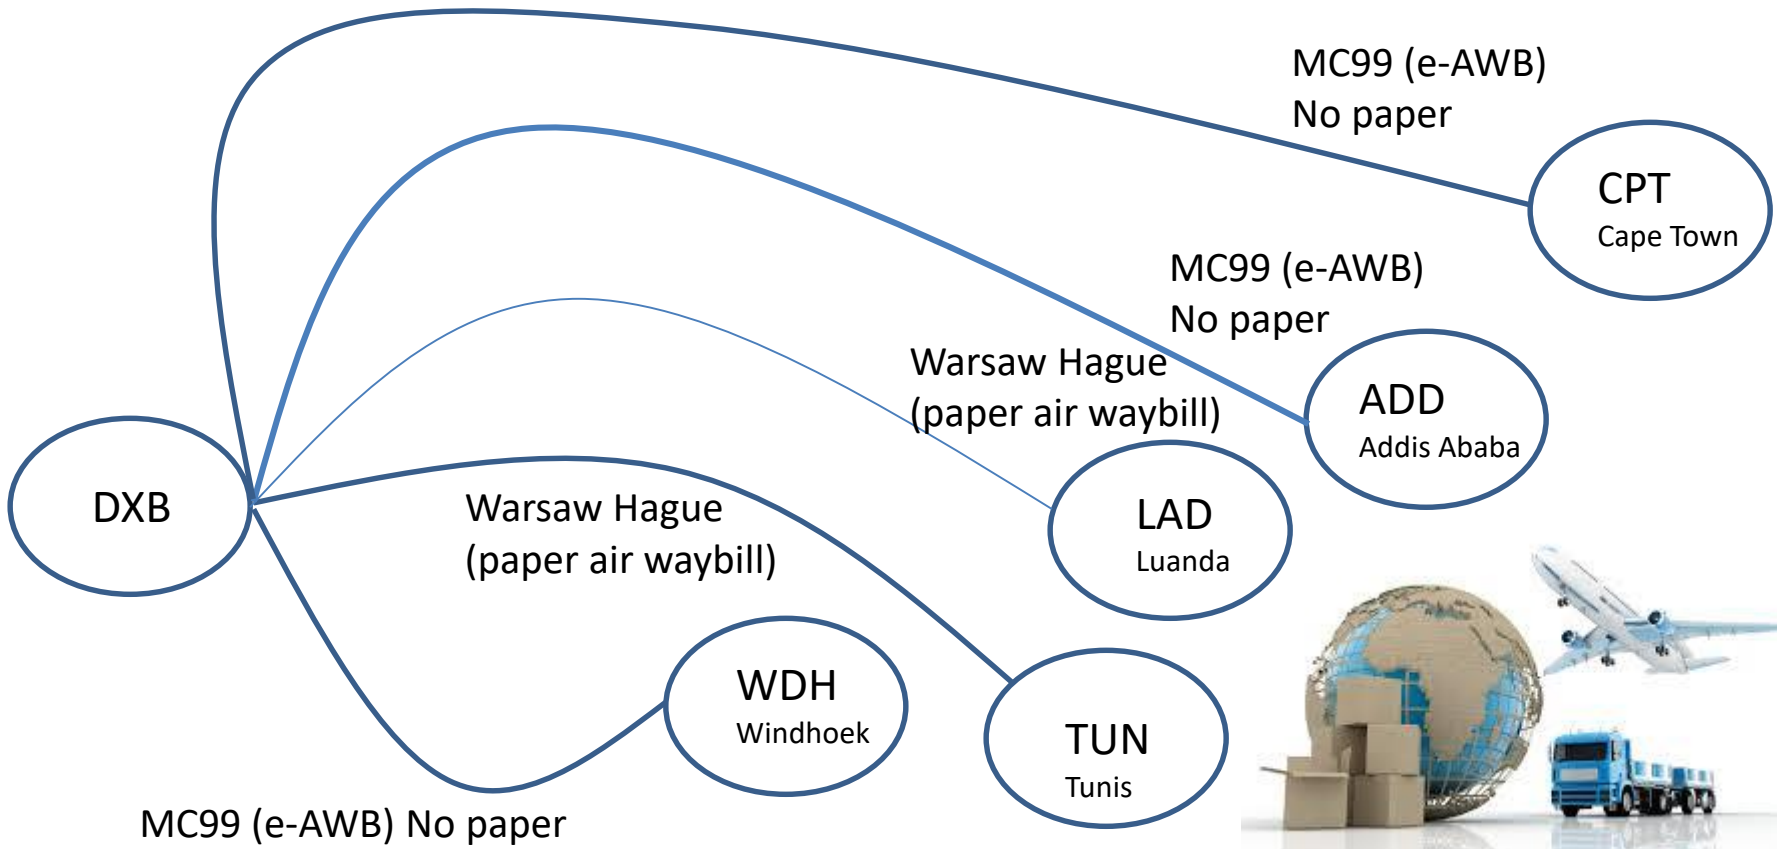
MC99 (e-AWB)
No paper

CPT
Cape Town

MC99 (e-AWB)
No paper

Warsaw Hague
(paper air waybill)

ADD
Addis Ababa

DXB

Warsaw Hague
(paper air waybill)

LAD
Luanda

WDH
Windhoek

TUN
Tunis

MC99 (e-AWB) No paper